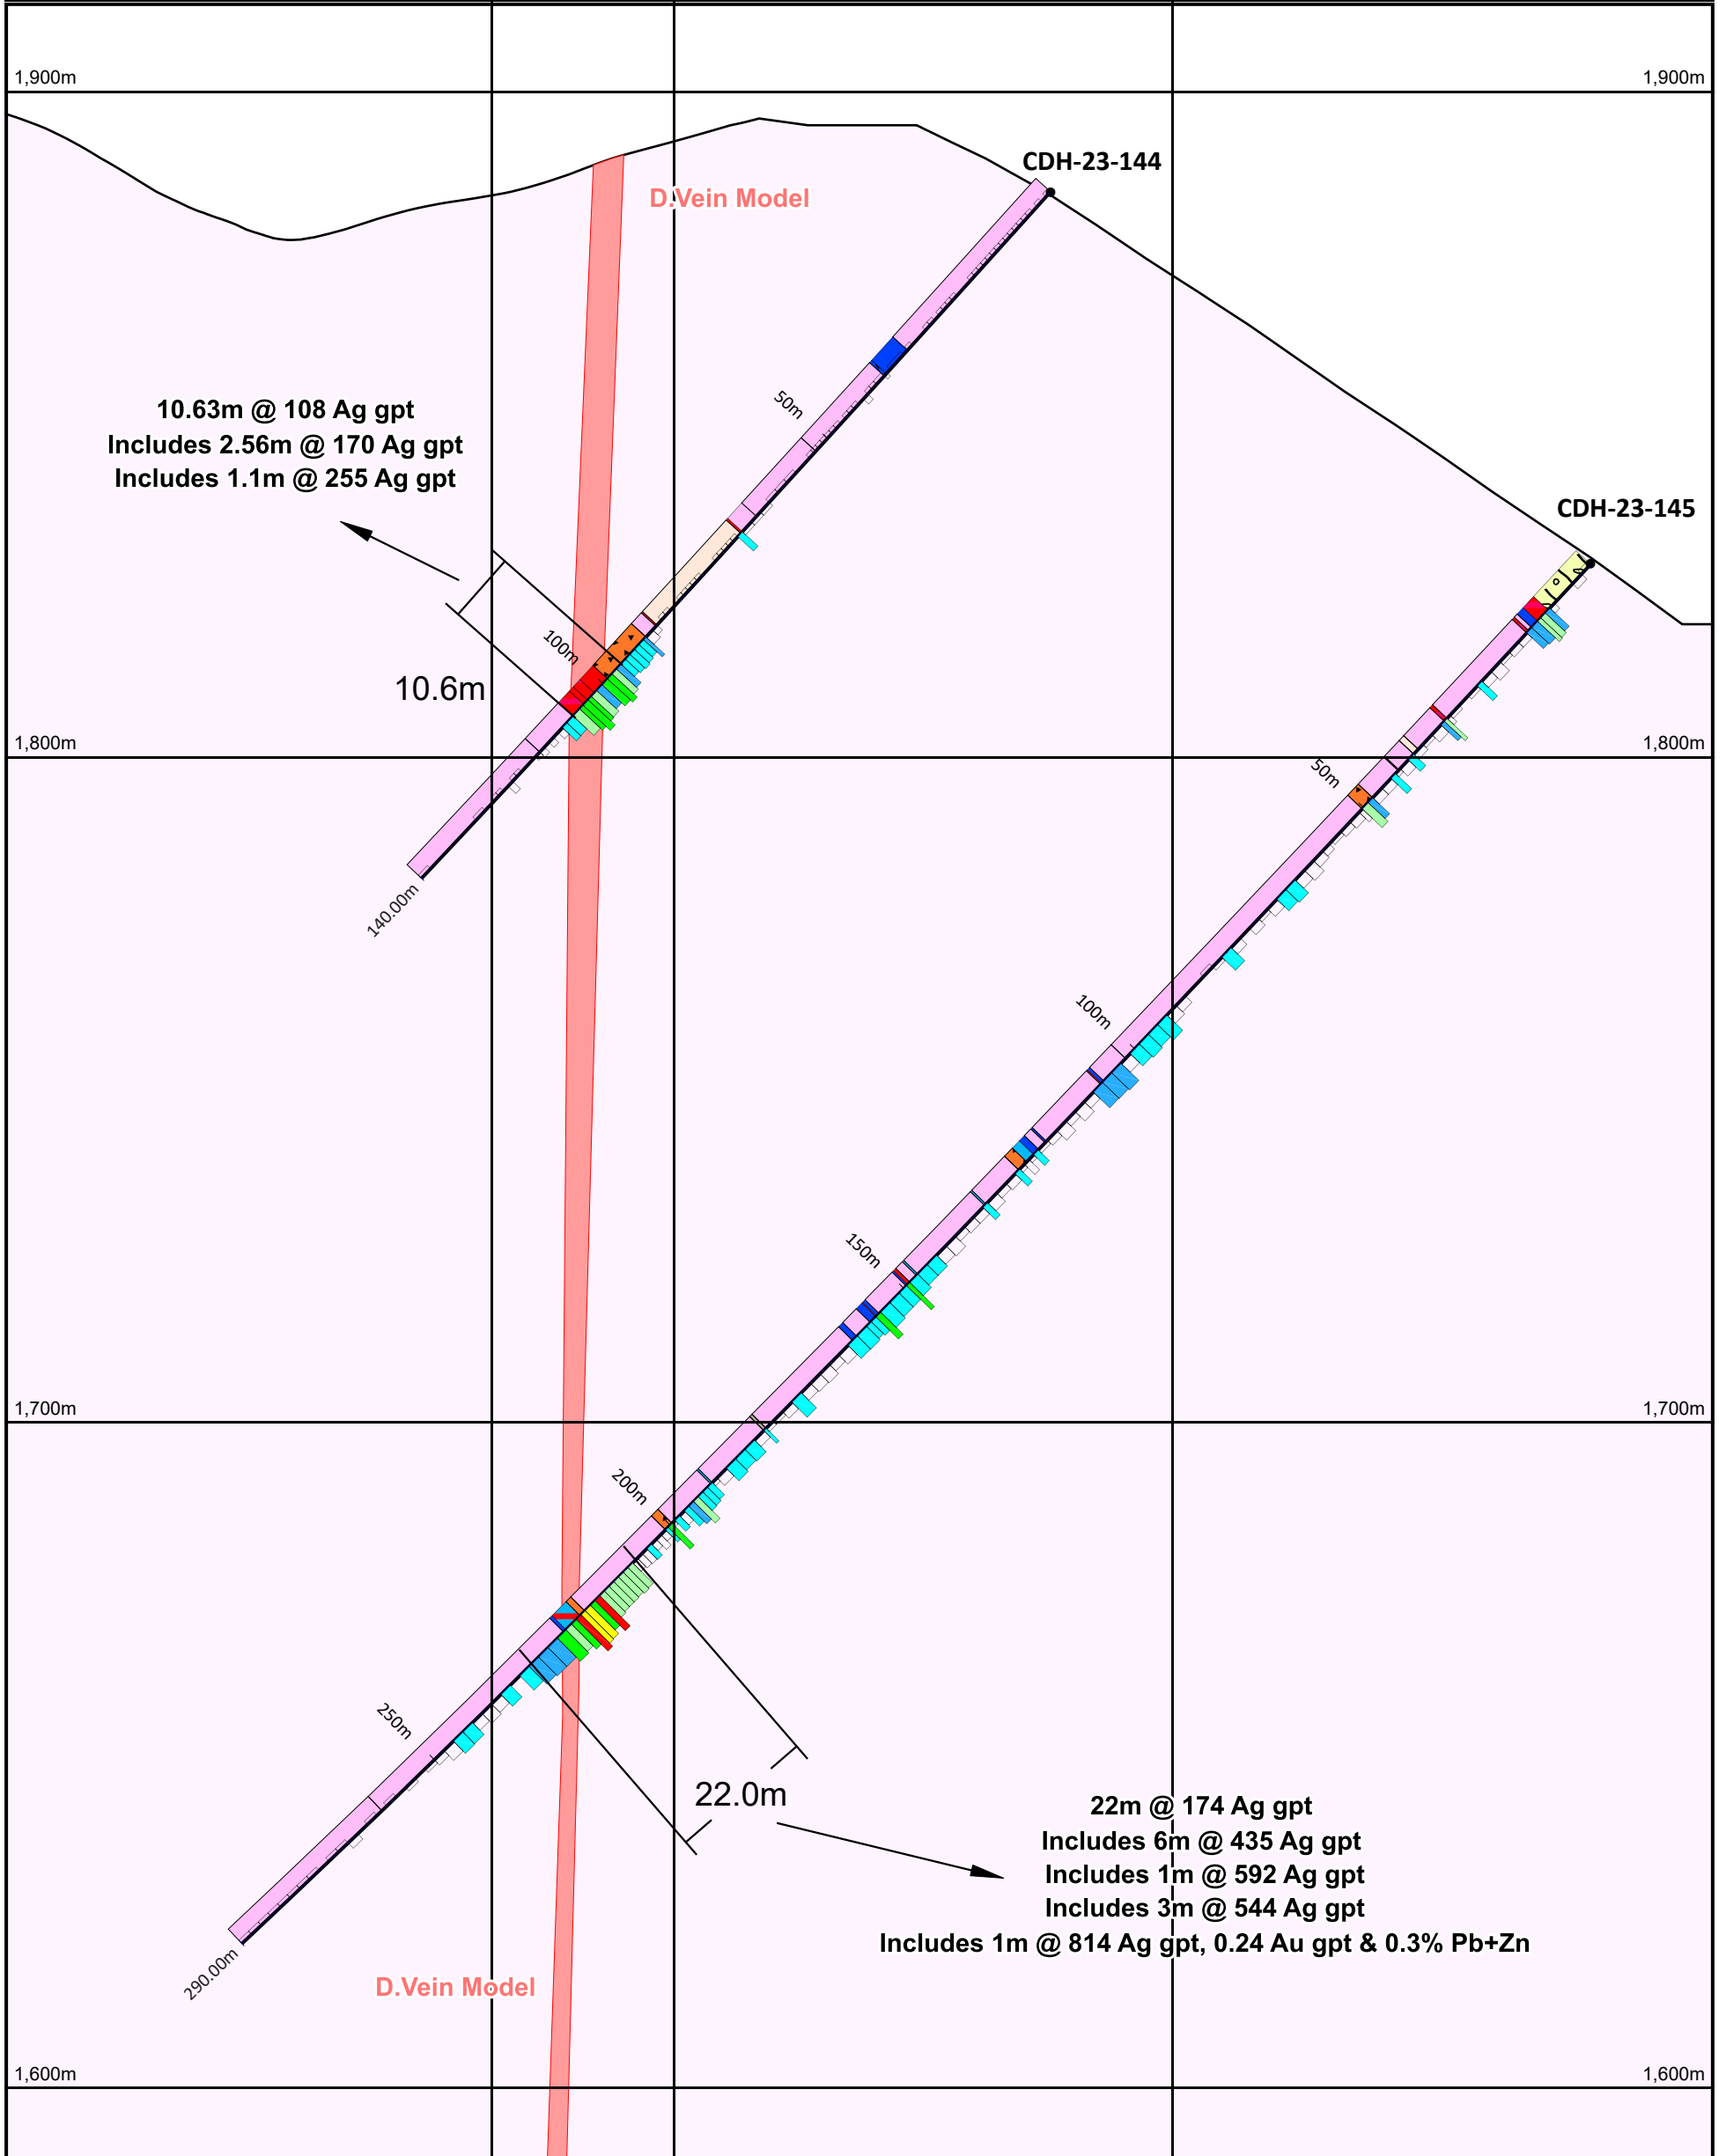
1,900m

1,900m

CDH-23-144

D.Vein Model

50m

10.63m @ 108 Ag gpt
Includes 2.56m @ 170 Ag gpt
Includes 1.1m @ 255 Ag gpt

CDH-23-145

100m

10.6m

1,800m

1,800m

50m

140.00m

100m

150m

1,700m

1,700m

200m

250m

22.0m

22m @ 174 Ag gpt
Includes 6m @ 435 Ag gpt
Includes 1m @ 592 Ag gpt
Includes 3m @ 544 Ag gpt
Includes 1m @ 814 Ag gpt, 0.24 Au gpt & 0.3% Pb+Zn

290.00m

D.Vein Model

1,600m

1,600m